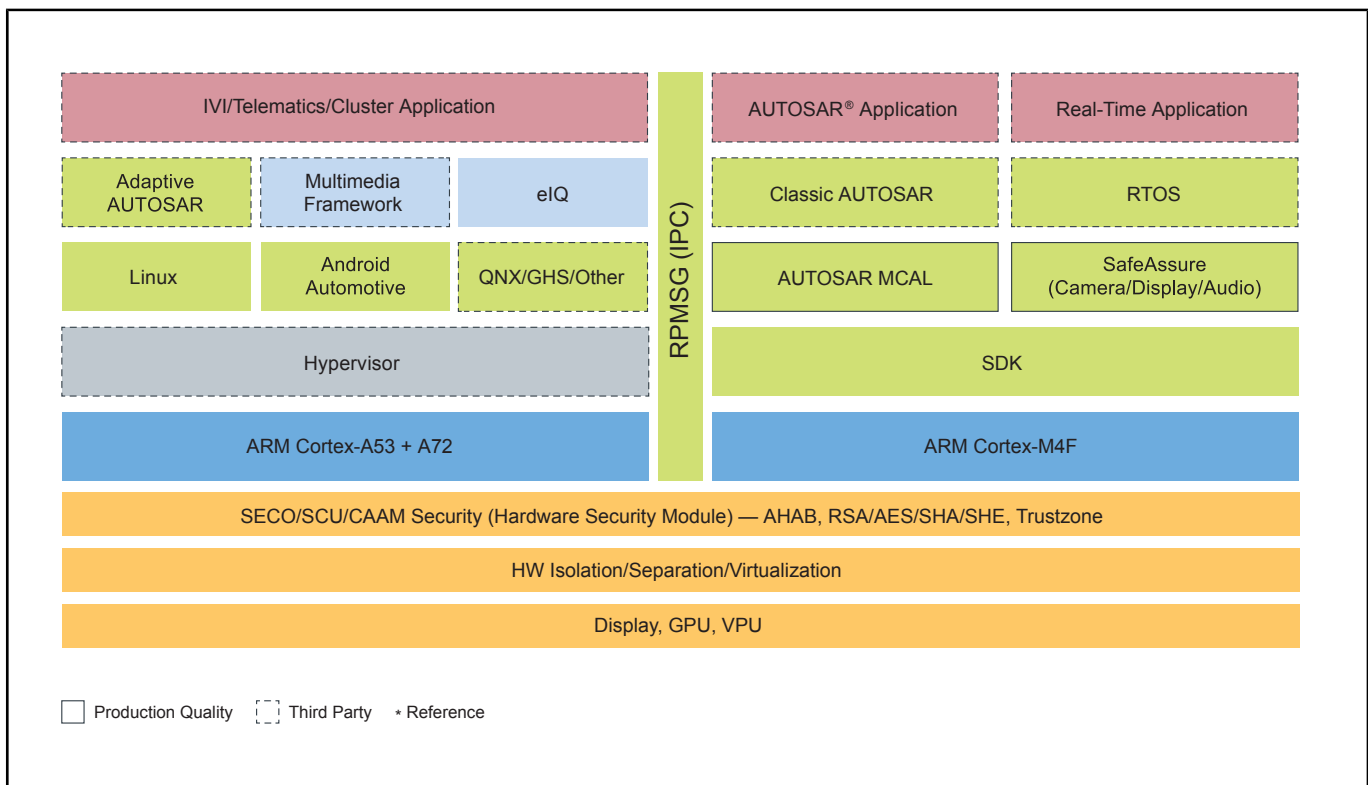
IVI/Telematics/Cluster Application

Adaptive AUTOSAR

Multimedia Framework

eIQ

Linux

Android Automotive

QNX/GHS/Other

Hypervisor

ARM Cortex-A53 + A72

RPMSG (IPC)

AUTOSAR® Application

Real-Time Application

Classic AUTOSAR

RTOS

AUTOSAR MCAL

SafeAssure (Camera/Display/Audio)

SDK

ARM Cortex-M4F

SECO/SCU/CAAM Security (Hardware Security Module) — AHAB, RSA/AES/SHA/SHE, Trustzone

HW Isolation/Separation/Virtualization

Display, GPU, VPU

Production Quality   Third Party   * Reference